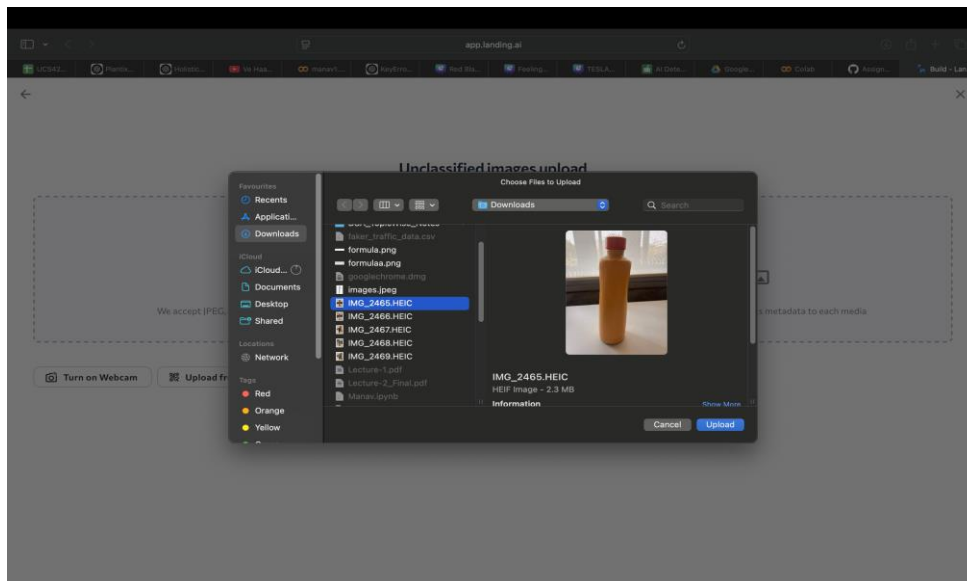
app.landing.ai

UCS42... Plantix... Holistic... Ve Has... manav1... KeyBrm... Red Bla... Feeling... TESLA... AI Date... Google... Colab Assign... Build - Lan

Unclassified images upload

We accept JPEG, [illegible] s metadata to each media

Turn on Webcam   Upload fr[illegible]

Choose Files to Upload

Favourites
Recents
Applicati...
Downloads
iCloud
iCloud...
Documents
Desktop
Shared
Locations
Network
Tags
Red
Orange
Yellow

Downloads

Search

faker_traffic_data.csv
formula.png
formulaa.png
googlechrome.dmg
images.jpeg
IMG_2465.HEIC
IMG_2466.HEIC
IMG_2467.HEIC
IMG_2468.HEIC
IMG_2469.HEIC
Lecture-1.pdf
Lecture-2_Final.pdf
Manav.ipynb

IMG_2465.HEIC
HEIF Image - 2.3 MB
Information
Show More

Cancel   Upload